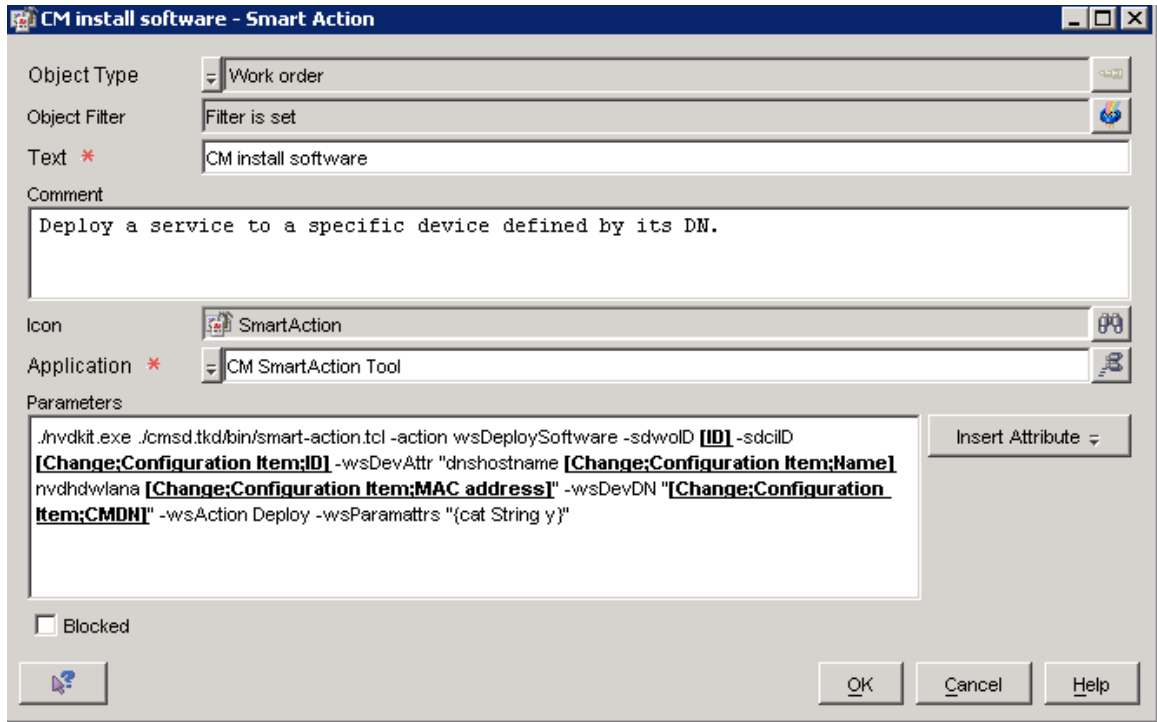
CM install software - Smart Action

Object Type
Work order

Object Filter
Filter is set

Text *
CM install software

Comment
Deploy a service to a specific device defined by its DN.

Icon
SmartAction

Application *
CM SmartAction Tool

Parameters
./nvdkit.exe ./cmsd.tkd/bin/smart-action.tcl -action wsDeploySoftware -sdwoID [ID] -sdciID [Change;Configuration Item;ID] -wsDevAttr "dnshostname [Change;Configuration Item;Name] nvdhdwlana [Change;Configuration Item;MAC address]" -wsDevDN "[Change;Configuration Item;CMDN]" -wsAction Deploy -wsParamattrs "{cat String y}"

Insert Attribute

Blocked

OK
Cancel
Help